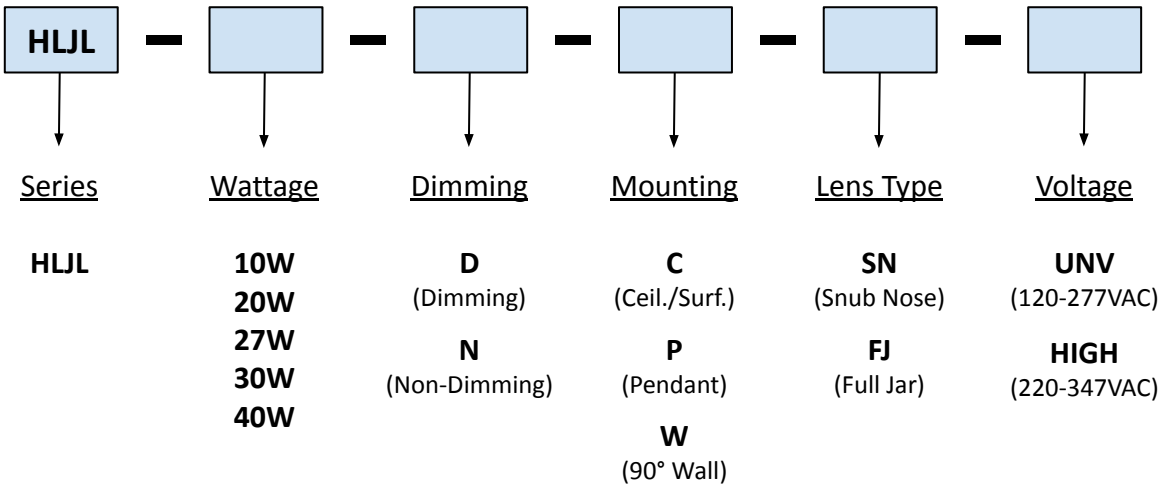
HLJL – – – – –

Series
HLJL

Wattage
10W
20W
27W
30W
40W

Dimming
D
(Dimming)
N
(Non-Dimming)

Mounting
C
(Ceil./Surf.)
P
(Pendant)
W
(90° Wall)

Lens Type
SN
(Snub Nose)
FJ
(Full Jar)

Voltage
UNV
(120-277VAC)
HIGH
(220-347VAC)